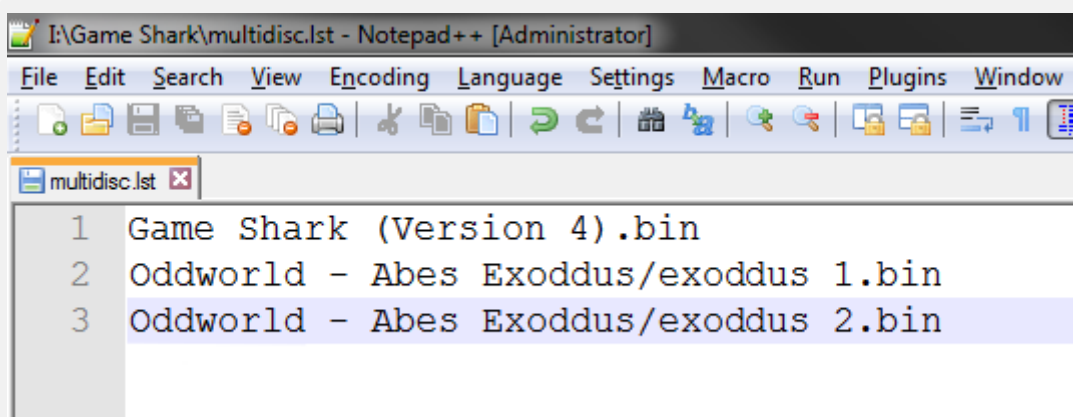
I:\Game Shark\multidisc.lst - Notepad++ [Administrator]

File Edit Search View Encoding Language Settings Macro Run Plugins Window

multidisc.lst

1 Game Shark (Version 4).bin
2 Oddworld - Abes Exoddus/exoddus 1.bin
3 Oddworld - Abes Exoddus/exoddus 2.bin